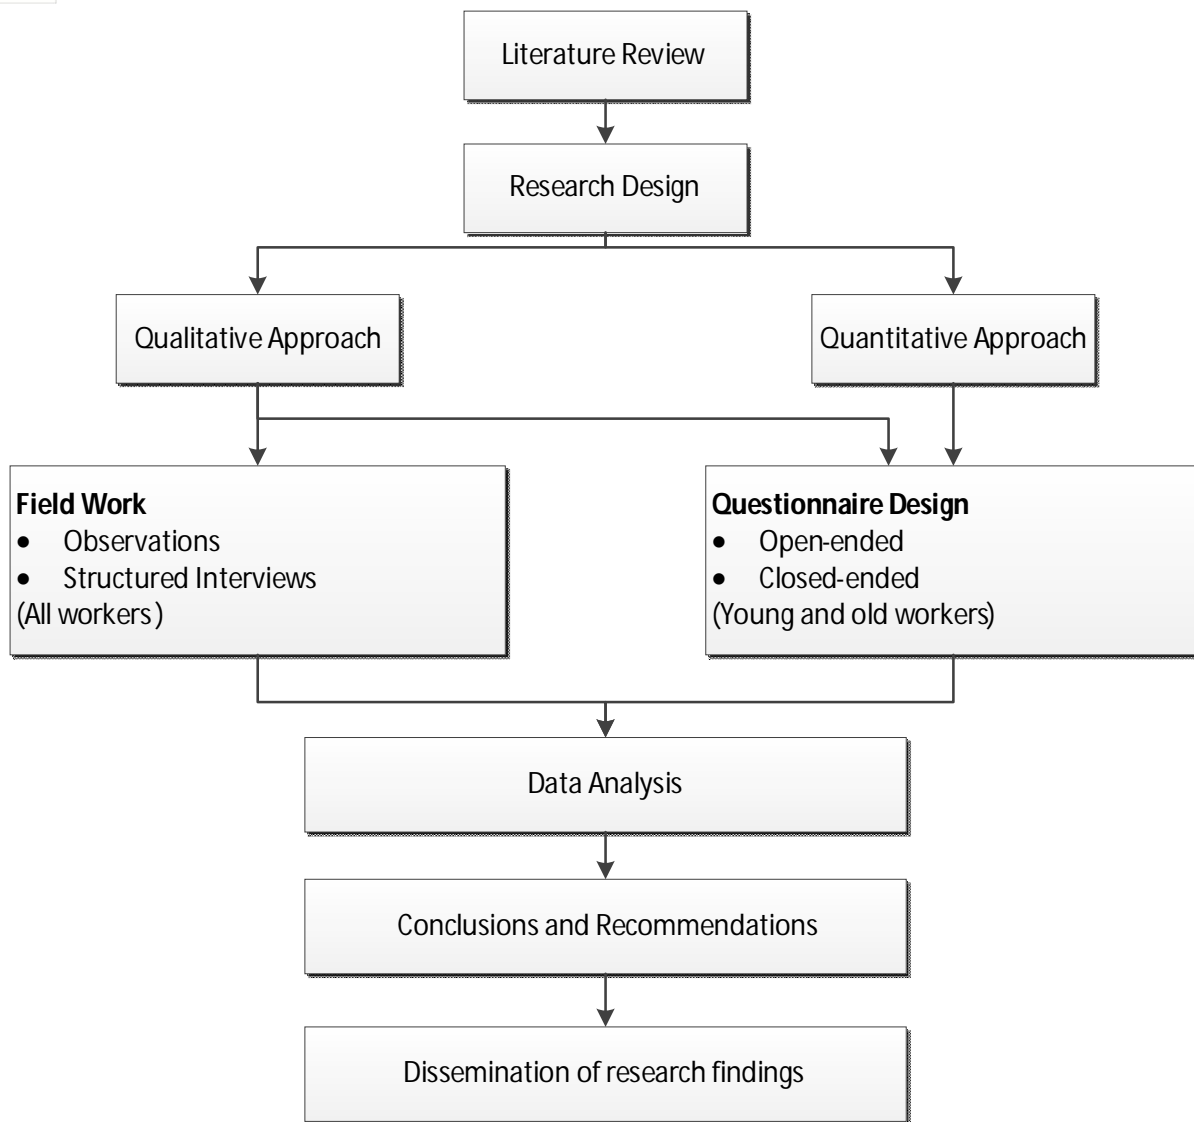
Literature Review

Research Design

Qualitative Approach

Quantitative Approach

**Field Work**
- Observations
- Structured Interviews
(All workers )

**Questionnaire Design**
- Open-ended
- Closed-ended
(Young and old workers)

Data Analysis

Conclusions and Recommendations

Dissemination of research findings